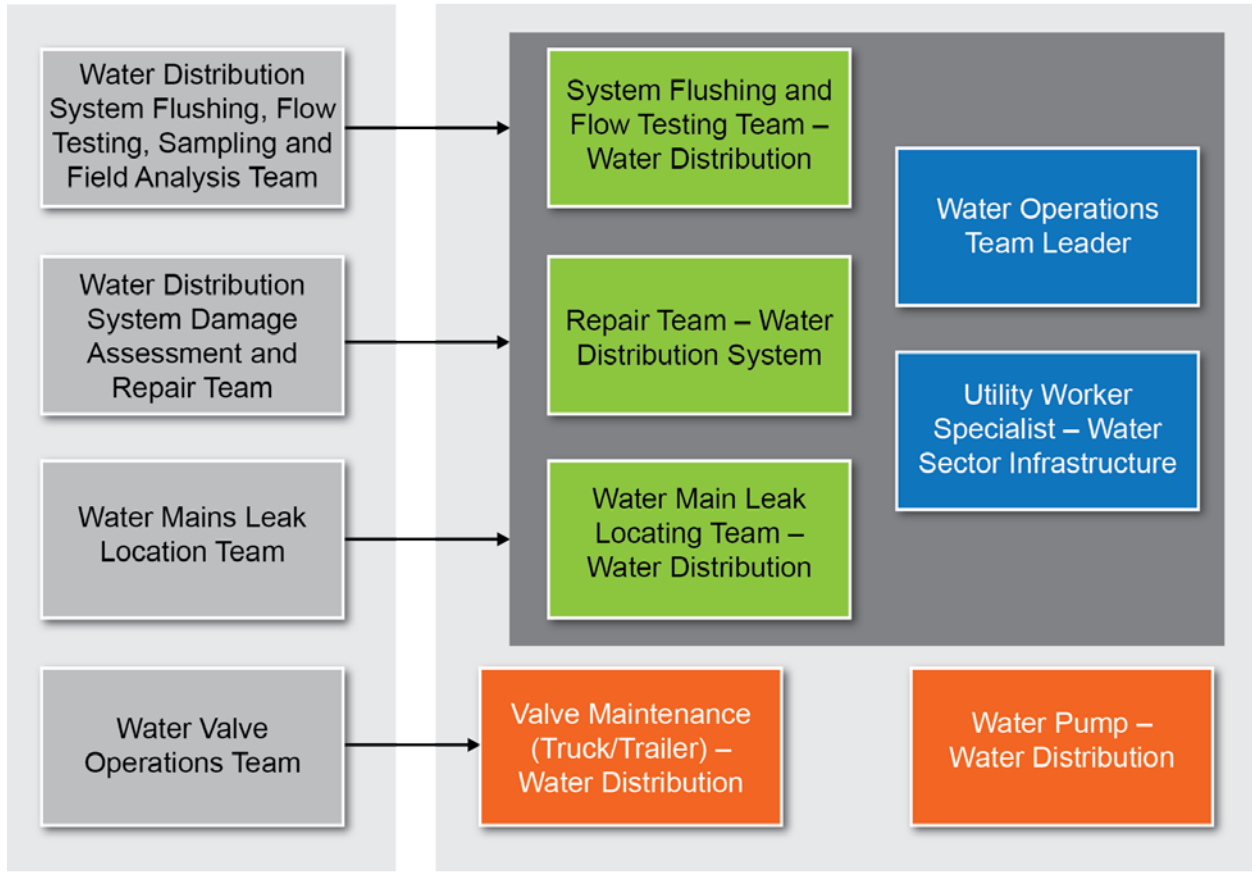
Water Distribution System Flushing, Flow Testing, Sampling and Field Analysis Team

Water Distribution System Damage Assessment and Repair Team

Water Mains Leak Location Team

Water Valve Operations Team

System Flushing and Flow Testing Team – Water Distribution

Repair Team – Water Distribution System

Water Main Leak Locating Team – Water Distribution

Water Operations Team Leader

Utility Worker Specialist – Water Sector Infrastructure

Valve Maintenance (Truck/Trailer) – Water Distribution

Water Pump – Water Distribution